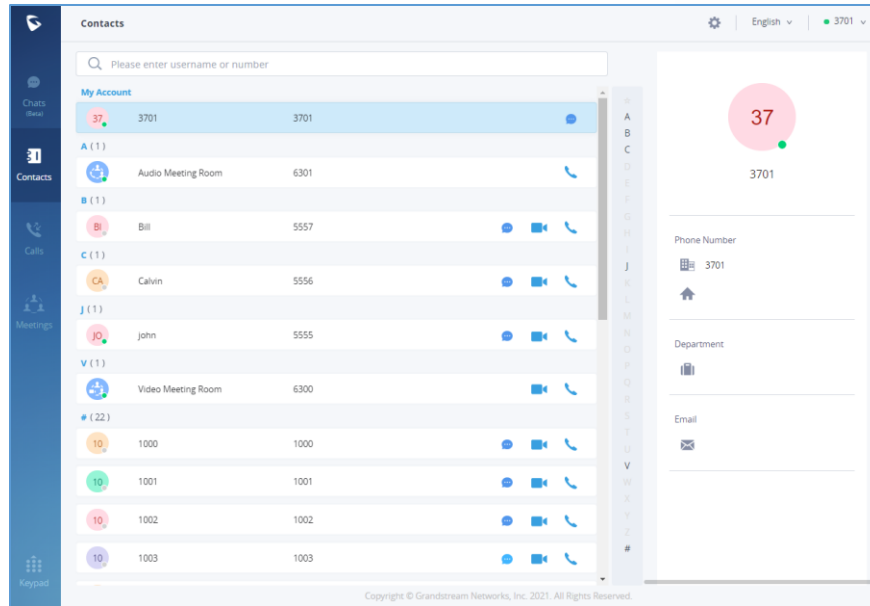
Contacts

English

3701

Chats (Beta)

Contacts

Calls

Meetings

Keypad

Please enter username or number

My Account

| | | |
|---|---|---|
| 37 | 3701 | 3701 |

A ( 1 )

| | | |
|---|---|---|
| | Audio Meeting Room | 6301 |

B ( 1 )

| | | |
|---|---|---|
| Bi | Bill | 5557 |

C ( 1 )

| | | |
|---|---|---|
| CA | Calvin | 5556 |

J ( 1 )

| | | |
|---|---|---|
| JO | john | 5555 |

V ( 1 )

| | | |
|---|---|---|
| | Video Meeting Room | 6300 |

# ( 22 )

| | | |
|---|---|---|
| 10 | 1000 | 1000 |
| 10 | 1001 | 1001 |
| 10 | 1002 | 1002 |
| 10 | 1003 | 1003 |

#
A
B
C
D
E
F
G
H
I
J
K
L
M
N
O
P
Q
R
S
T
U
V
W
X
Y
Z
#

37

3701

Phone Number

3701

Department

Email

Copyright © Grandstream Networks, Inc. 2021. All Rights Reserved.